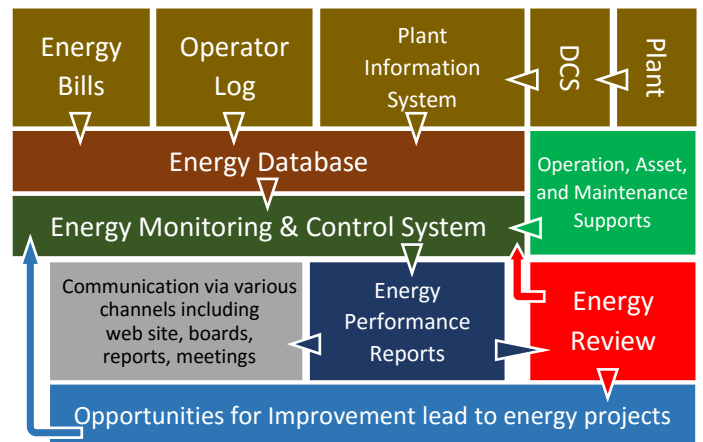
Energy Bills

Operator Log

Plant Information System

DCS

Plant

Energy Database

Operation, Asset, and Maintenance Supports

Energy Monitoring & Control System

Communication via various channels including web site, boards, reports, meetings

Energy Performance Reports

Energy Review

Opportunities for Improvement lead to energy projects